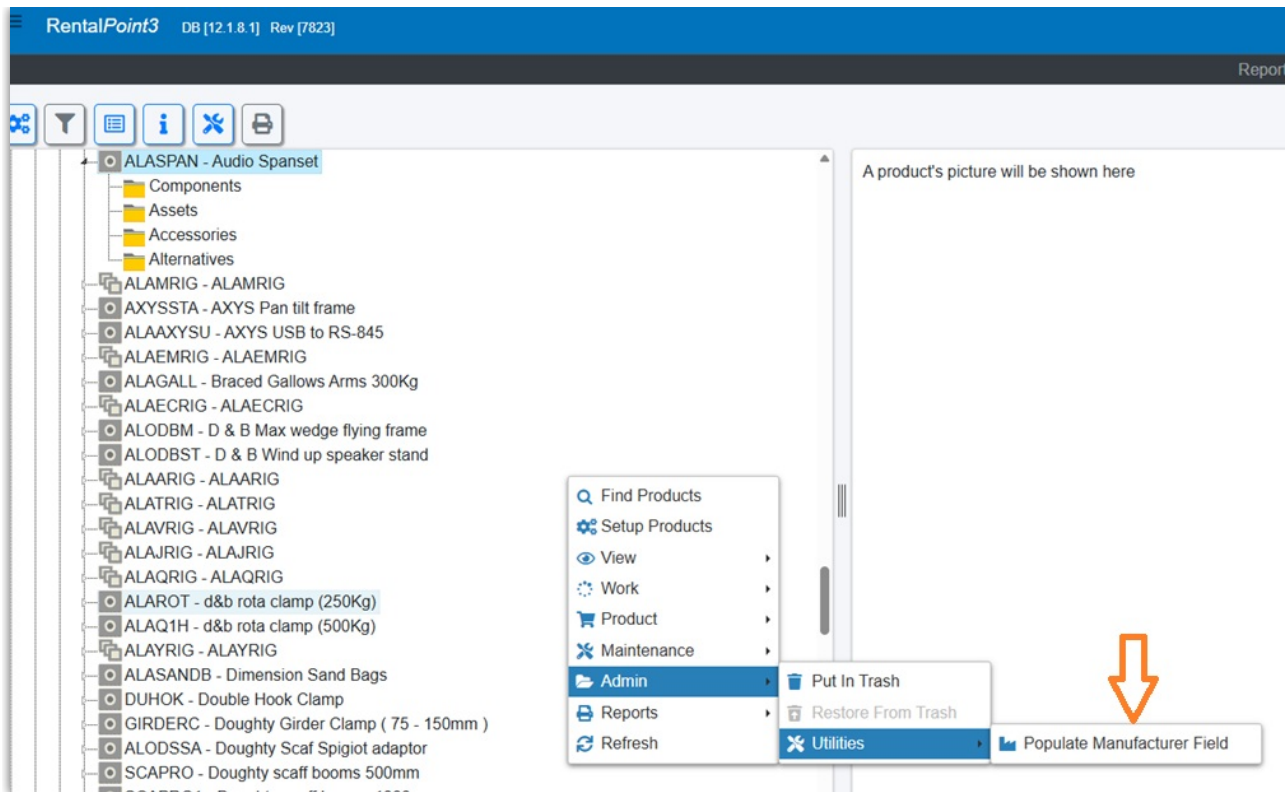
RentalPoint3 DB [12.1.8.1] Rev [7823]

Report

ALASPAN - Audio Spanset
Components
Assets
Accessories
Alternatives
ALAMRIG - ALAMRIG
AXYSSTA - AXYS Pan tilt frame
ALAAXYSU - AXYS USB to RS-845
ALAEMRIG - ALAEMRIG
ALAGALL - Braced Gallows Arms 300Kg
ALAECRIG - ALAECRIG
ALODBM - D & B Max wedge flying frame
ALODBST - D & B Wind up speaker stand
ALAARIG - ALAARIG
ALATRIG - ALATRIG
ALAVRIG - ALAVRIG
ALAJRIG - ALAJRIG
ALAQRIG - ALAQRIG
ALAROT - d&b rota clamp (250Kg)
ALAQ1H - d&b rota clamp (500Kg)
ALAYRIG - ALAYRIG
ALASANDB - Dimension Sand Bags
DUHOK - Double Hook Clamp
GIRDERC - Doughty Girder Clamp ( 75 - 150mm )
ALODSSA - Doughty Scaf Spigiot adaptor
SCAPRO - Doughty scaff booms 500mm
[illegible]

A product's picture will be shown here

Find Products
Setup Products
View
Work
Product
Maintenance
Admin
Reports
Refresh

Put In Trash
Restore From Trash
Utilities

Populate Manufacturer Field